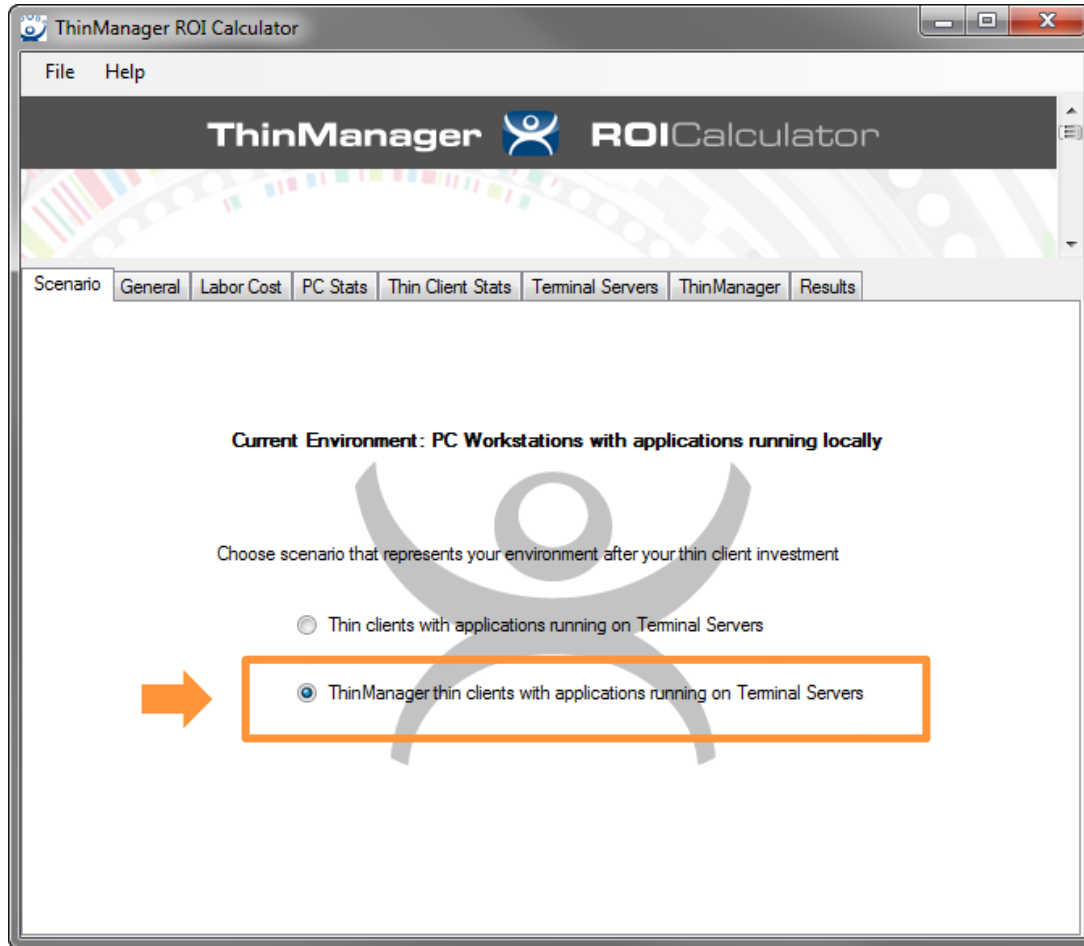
ThinManager ROI Calculator

File Help

ThinManager ROICalculator

Scenario General Labor Cost PC Stats Thin Client Stats Terminal Servers ThinManager Results

Current Environment: PC Workstations with applications running locally

Choose scenario that represents your environment after your thin client investment

Thin clients with applications running on Terminal Servers

ThinManager thin clients with applications running on Terminal Servers